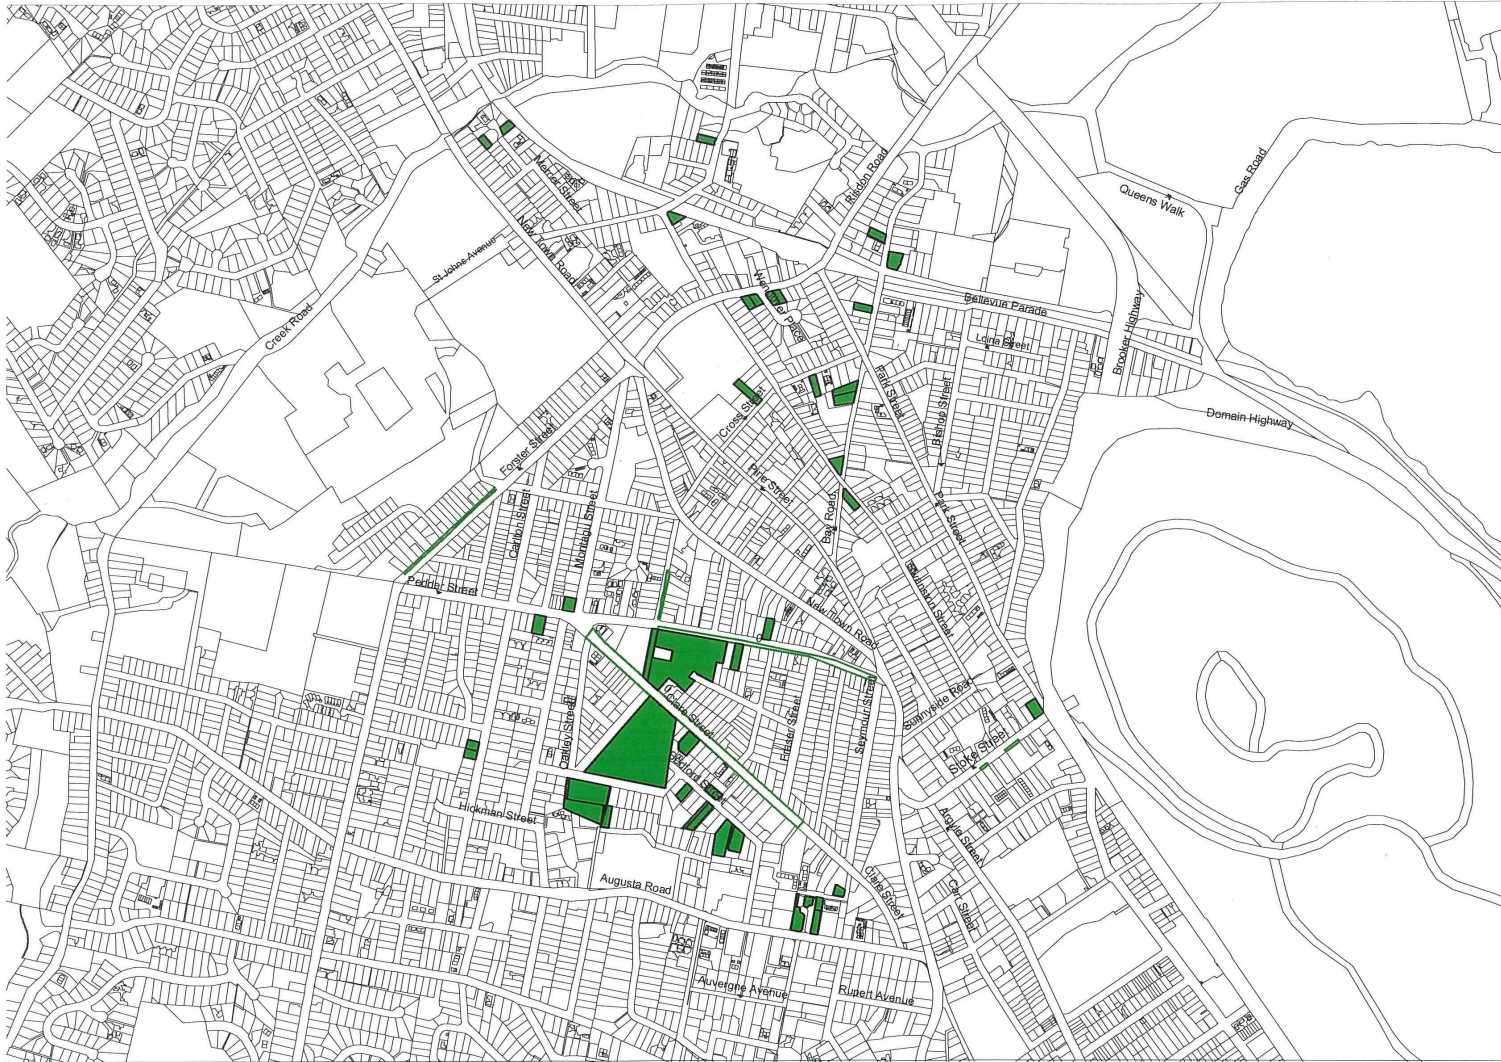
Queens Walk
Gas Road
Risdon Road
Marion Street
New Town Road
St Johns Avenue
Creek Road
Bellevue Parade
Lorna Street
Brooker Highway
Domain Highway
Park Street
Bishop Street
Cross Street
Foster Street
Pine Street
Bay Road
Carlton Street
Montagu Street
Park Street
Pedder Street
New Town Road
Seymour Street
Sunnyside Road
Clare Street
Oakley Street
Fraser Street
Stoke Street
Hickman Street
Argyle Street
Clare Street
Augusta Road
Cam Street
Auvergne Avenue
Rupert Avenue